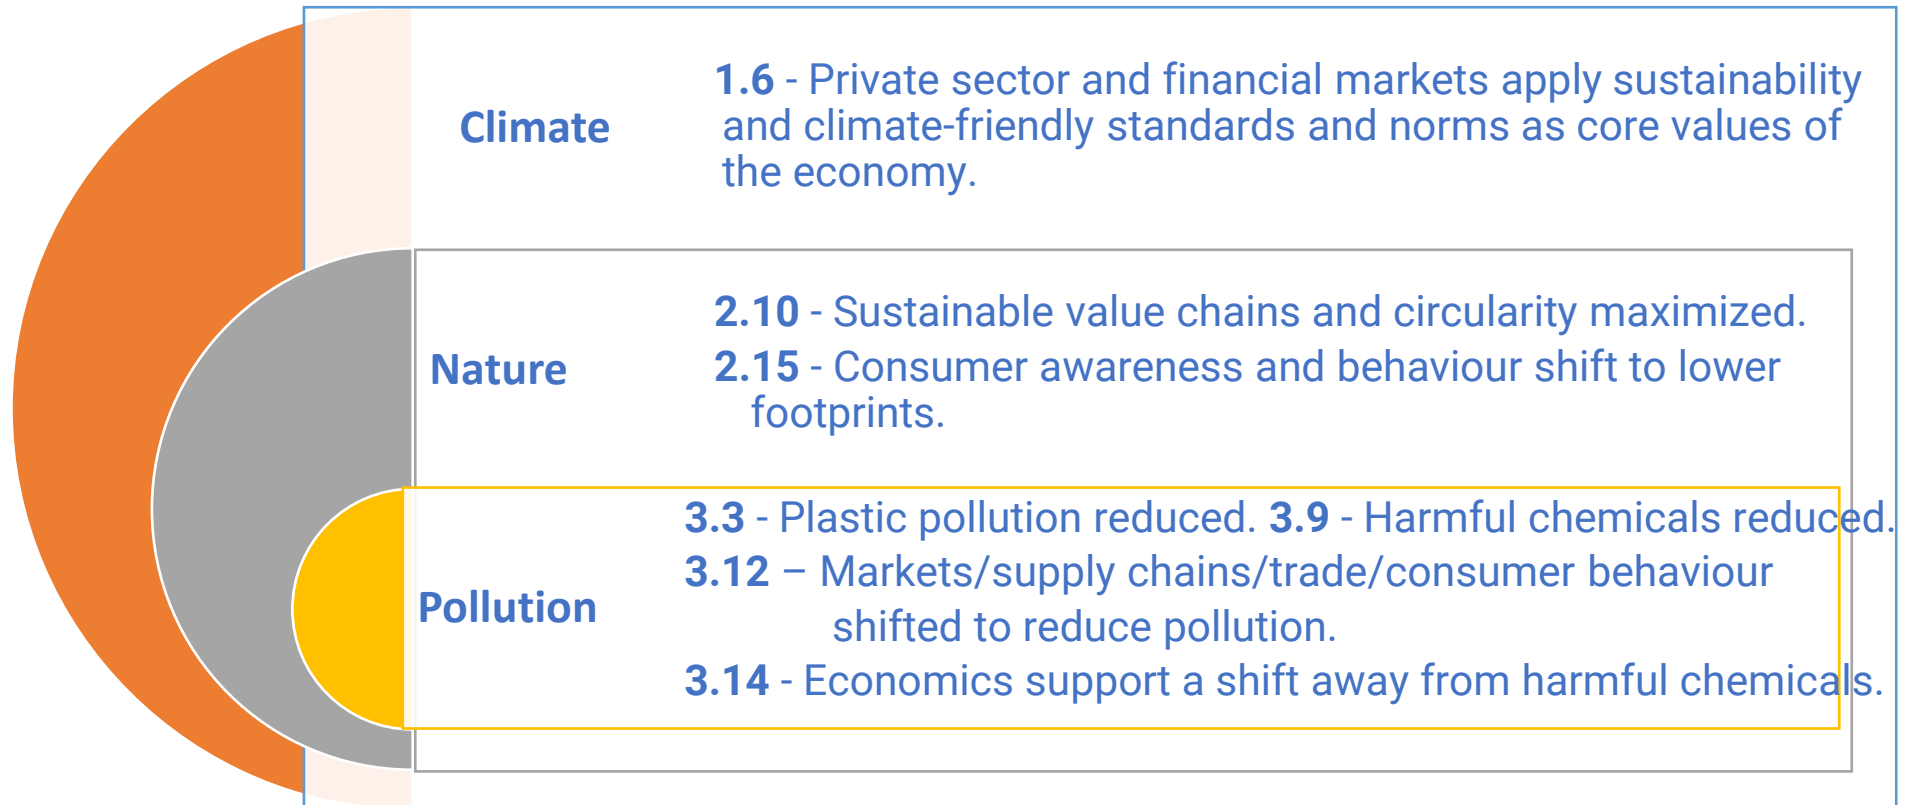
Climate

**1.6** - Private sector and financial markets apply sustainability and climate-friendly standards and norms as core values of the economy.

Nature

**2.10** - Sustainable value chains and circularity maximized.

**2.15** - Consumer awareness and behaviour shift to lower footprints.

Pollution

**3.3** - Plastic pollution reduced. **3.9** - Harmful chemicals reduced.

**3.12** – Markets/supply chains/trade/consumer behaviour shifted to reduce pollution.

**3.14** - Economics support a shift away from harmful chemicals.